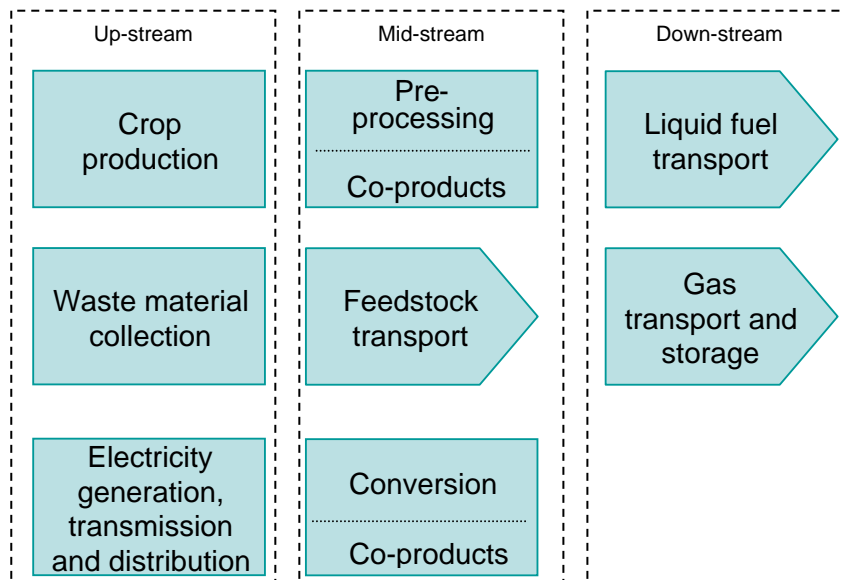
Up-stream

Crop production

Waste material collection

Electricity generation, transmission and distribution

Mid-stream

Pre-processing

Co-products

Feedstock transport

Conversion

Co-products

Down-stream

Liquid fuel transport

Gas transport and storage